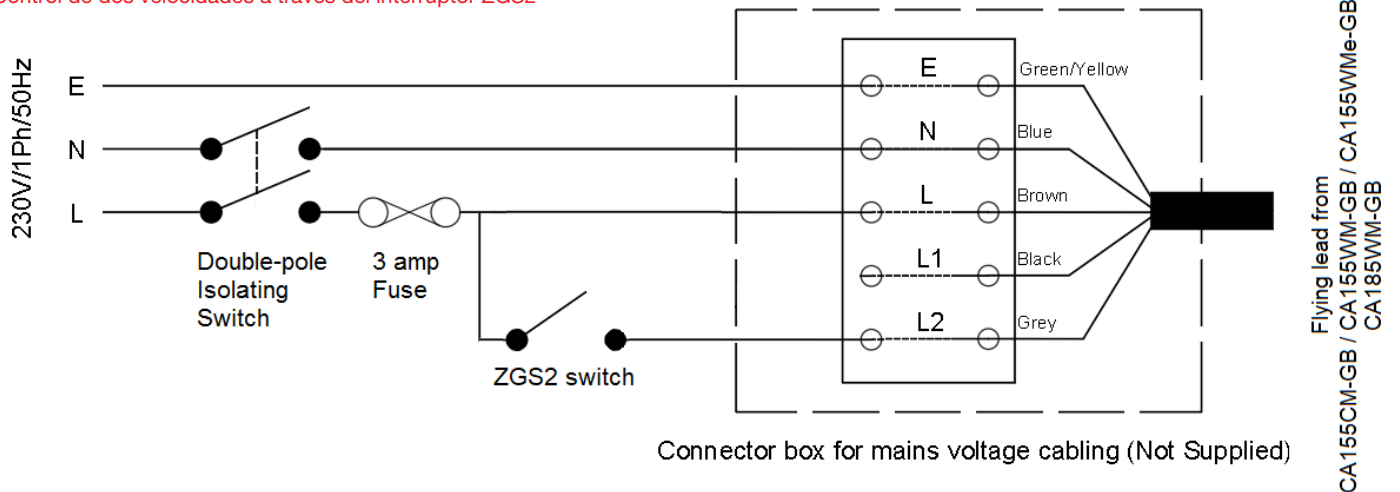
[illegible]

230V/1Ph/50Hz

E

N

L

Double-pole Isolating Switch

3 amp Fuse

ZGS2 switch

E

N

L

L1

L2

Green/Yellow

Blue

Brown

Black

Grey

Connector box for mains voltage cabling (Not Supplied)

Flying lead from CA155CM-GB / CA155WM-GB / CA155WMe-GB CA185WM-GB